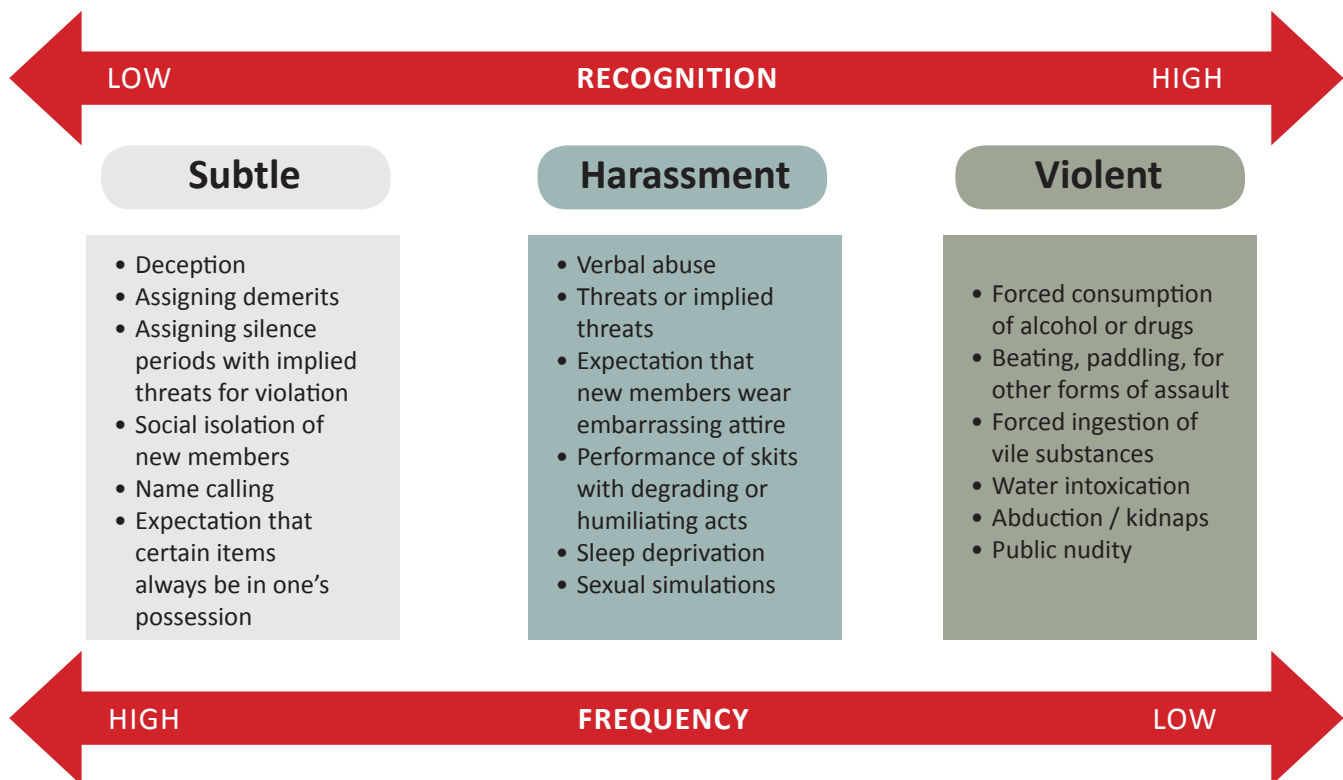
LOW RECOGNITION HIGH

Subtle

- Deception
- Assigning demerits
- Assigning silence periods with implied threats for violation
- Social isolation of new members
- Name calling
- Expectation that certain items always be in one's possession

Harassment

- Verbal abuse
- Threats or implied threats
- Expectation that new members wear embarrassing attire
- Performance of skits with degrading or humiliating acts
- Sleep deprivation
- Sexual simulations

Violent

- Forced consumption of alcohol or drugs
- Beating, paddling, for other forms of assault
- Forced ingestion of vile substances
- Water intoxication
- Abduction / kidnaps
- Public nudity

HIGH FREQUENCY LOW